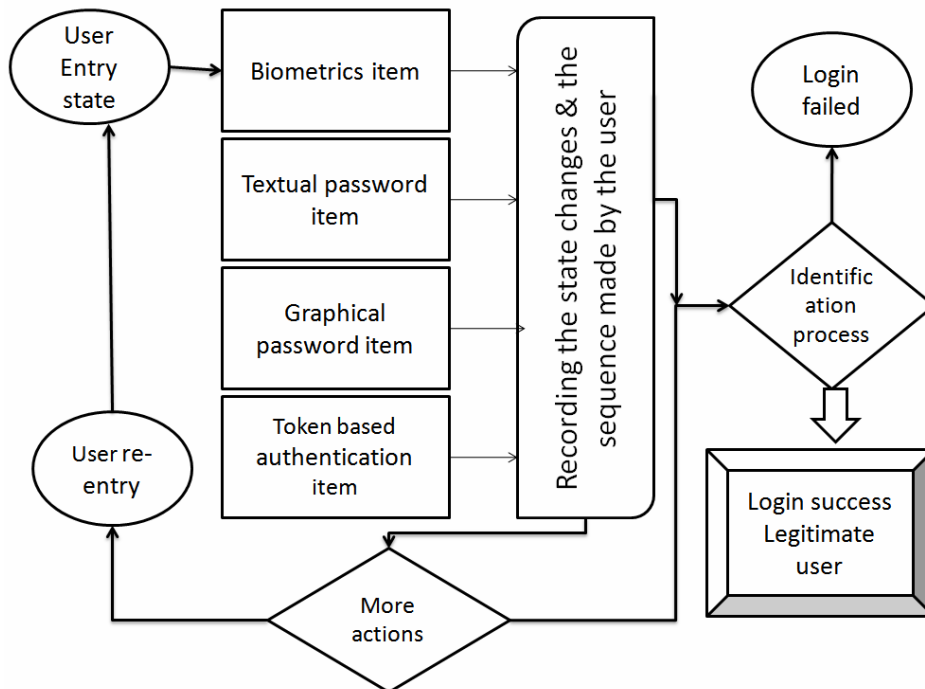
User Entry state

Biometrics item

Textual password item

Graphical password item

Token based authentication item

Recording the state changes & the sequence made by the user

Login failed

Identific ation process

Login success Legitimate user

User re-entry

More actions